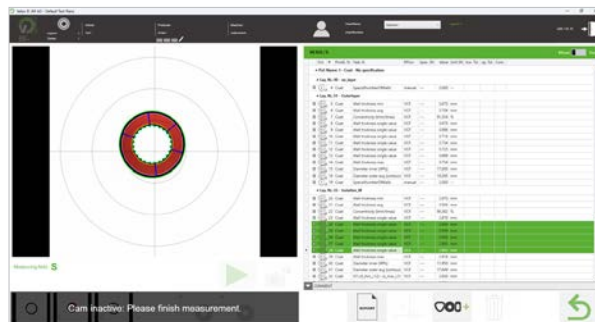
Cam inactive: Please finish measurement.

Measuring field 5

RESULTS

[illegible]

Wall thickness min

Wall thickness avg

Concentricity (Ecc.)

Wall thickness single value

Wall thickness single value

Wall thickness single value

Wall thickness single value

Wall thickness single value

Wall thickness single value

Wall thickness single value

Wall thickness single value

Wall thickness min

Diameter inner (IPD)

Diameter outer avg

Wall thickness min

Wall thickness avg

Concentricity (Ecc.)

Wall thickness single value

Wall thickness single value

Wall thickness single value

Wall thickness single value

Wall thickness single value

Wall thickness min

Diameter inner (IPD)

Diameter outer avg

REPORT